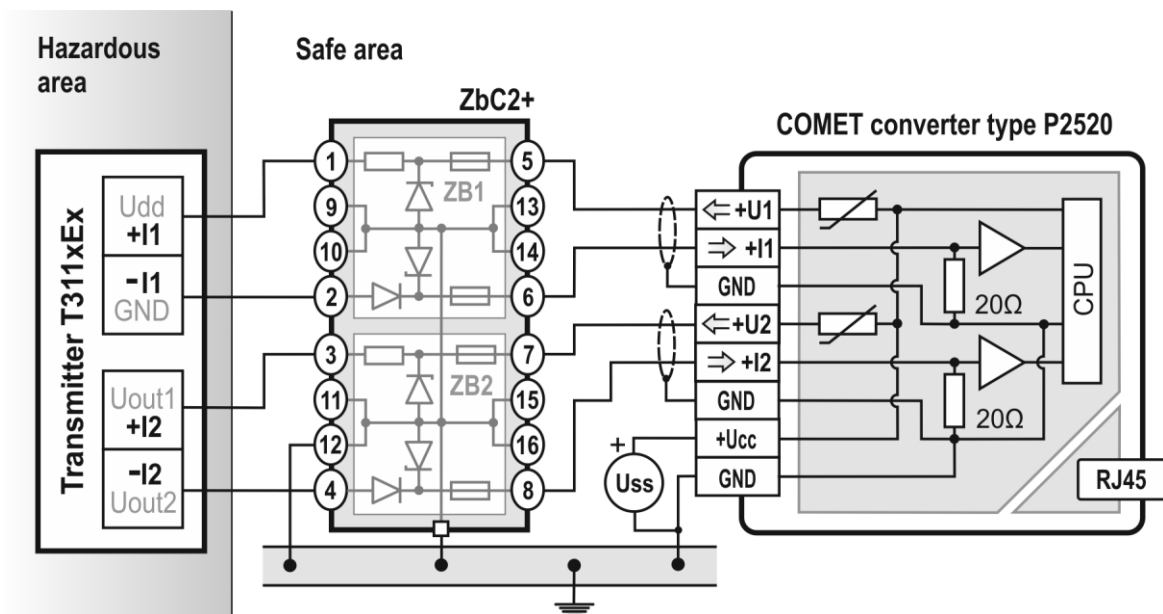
Hazardous area

Safe area

ZbC2+

COMET converter type P2520

Transmitter T311xEx

Udd
+I1

-I1
GND

Uout1
+I2

-I2
Uout2

1
9
10
2
3
11
12
4

ZB1
ZB2

5
13
14
6
7
15
16
8

⇐+U1
⇒ +I1
GND
⇐+U2
⇒ +I2
GND
+Ucc
GND

+
Uss

20Ω
20Ω

CPU

RJ45